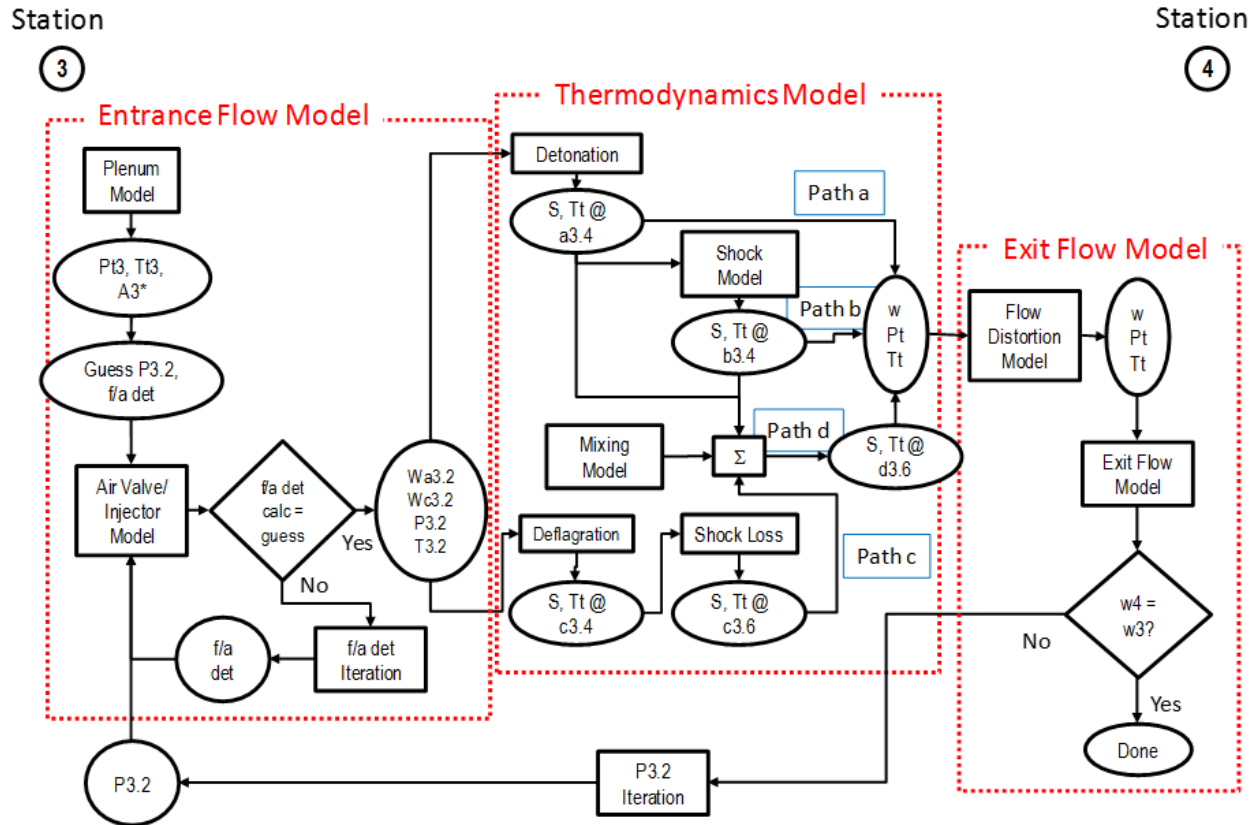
Station
3

Station
4

Entrance Flow Model

Plenum Model

Pt3, Tt3, A3*

Guess P3.2, f/a det

Air Valve/ Injector Model

f/a det calc = guess

Yes

No

f/a det Iteration

f/a det

P3.2

Wa3.2 Wc3.2 P3.2 T3.2

Thermodynamics Model

Detonation

S, Tt @ a3.4

Path a

Shock Model

Path b

S, Tt @ b3.4

Mixing Model

Σ

Path d

S, Tt @ d3.6

Deflagration

Shock Loss

Path c

S, Tt @ c3.4

S, Tt @ c3.6

w Pt Tt

Exit Flow Model

Flow Distortion Model

w Pt Tt

Exit Flow Model

w4 = w3?

No

Yes

Done

P3.2 Iteration